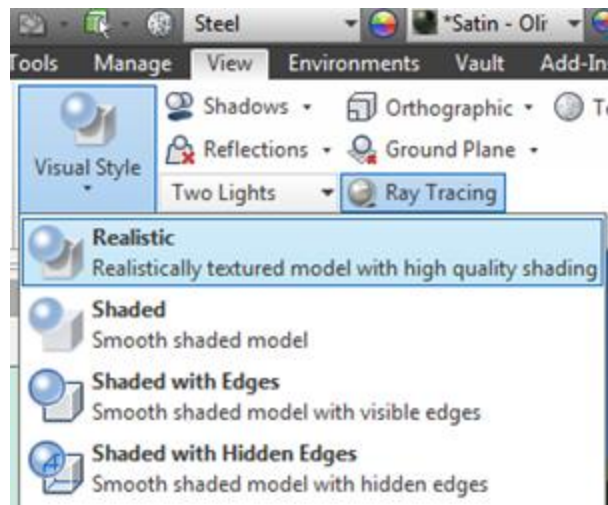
Steel

*Satin - Oli

Tools Manage View Environments Vault Add-Ins

Visual Style

Shadows

Orthographic

Reflections

Ground Plane

Two Lights

Ray Tracing

**Realistic**
Realistically textured model with high quality shading

**Shaded**
Smooth shaded model

**Shaded with Edges**
Smooth shaded model with visible edges

**Shaded with Hidden Edges**
Smooth shaded model with hidden edges